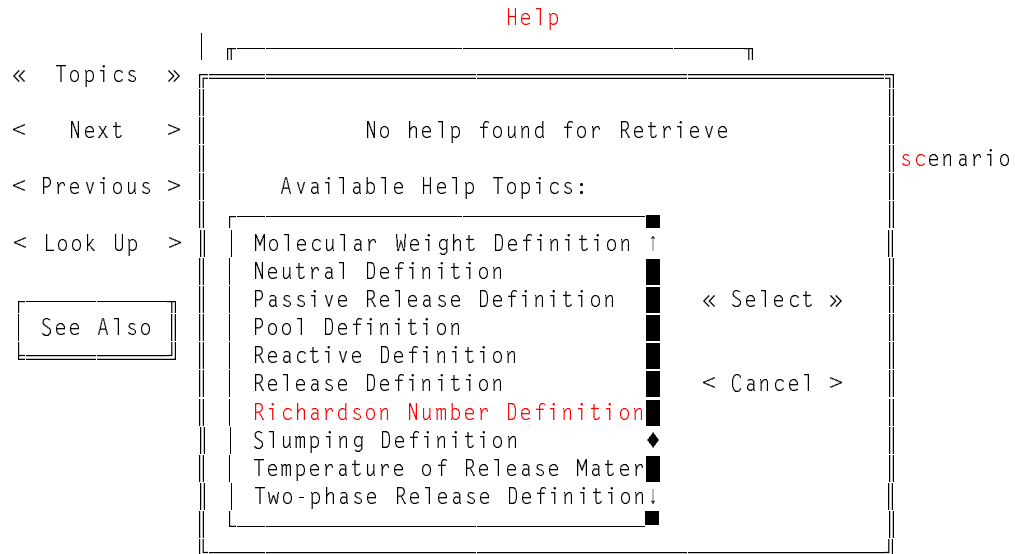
Help

« Topics »

< Next >

< Previous >

< Look Up >

See Also

No help found for Retrieve

Available Help Topics:

Molecular Weight Definition
Neutral Definition
Passive Release Definition
Pool Definition
Reactive Definition
Release Definition
Richardson Number Definition
Slumping Definition
Temperature of Release Mater
Two-phase Release Definition

« Select »

< Cancel >

scenario